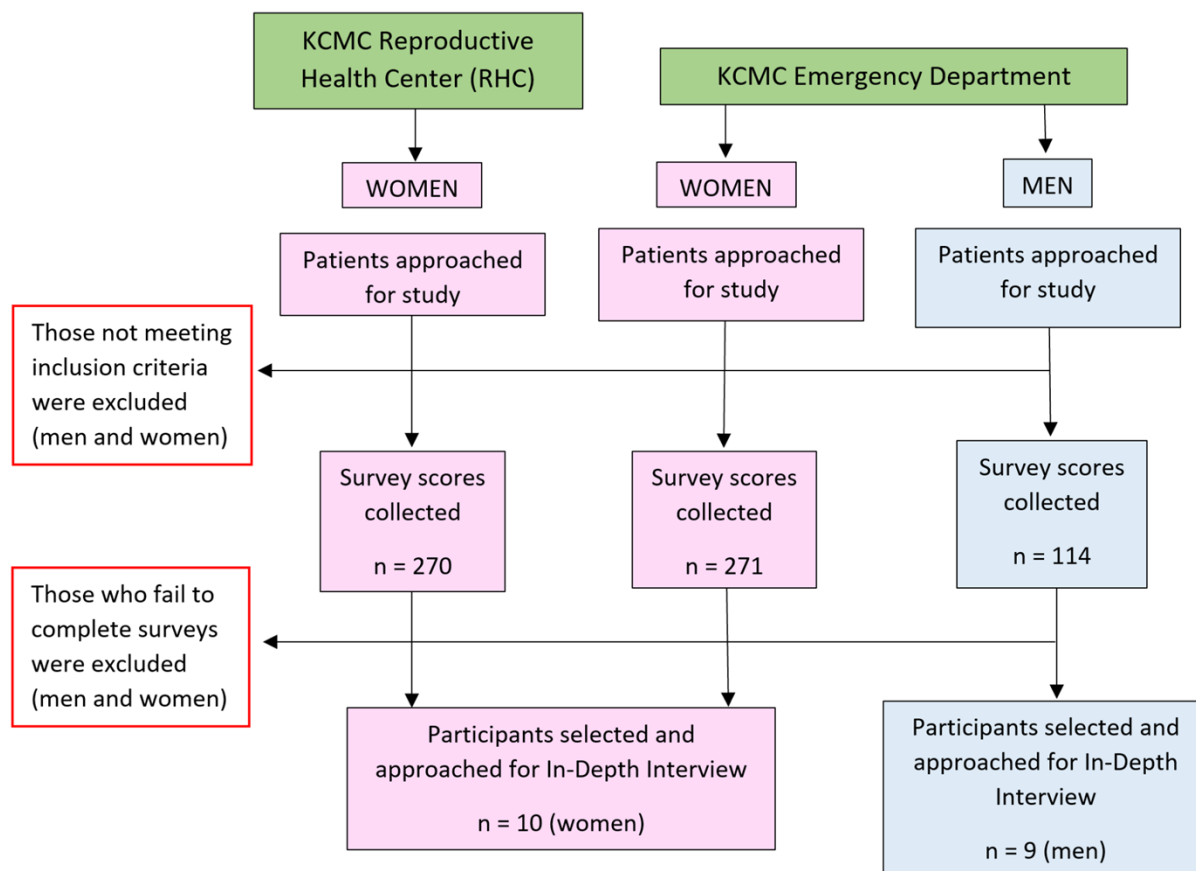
KCMC Reproductive Health Center (RHC)

KCMC Emergency Department

WOMEN

WOMEN

MEN

Patients approached for study

Patients approached for study

Patients approached for study

Those not meeting inclusion criteria were excluded (men and women)

Survey scores collected

n = 270

Survey scores collected

n = 271

Survey scores collected

n = 114

Those who fail to complete surveys were excluded (men and women)

Participants selected and approached for In-Depth Interview

n = 10 (women)

Participants selected and approached for In-Depth Interview

n = 9 (men)